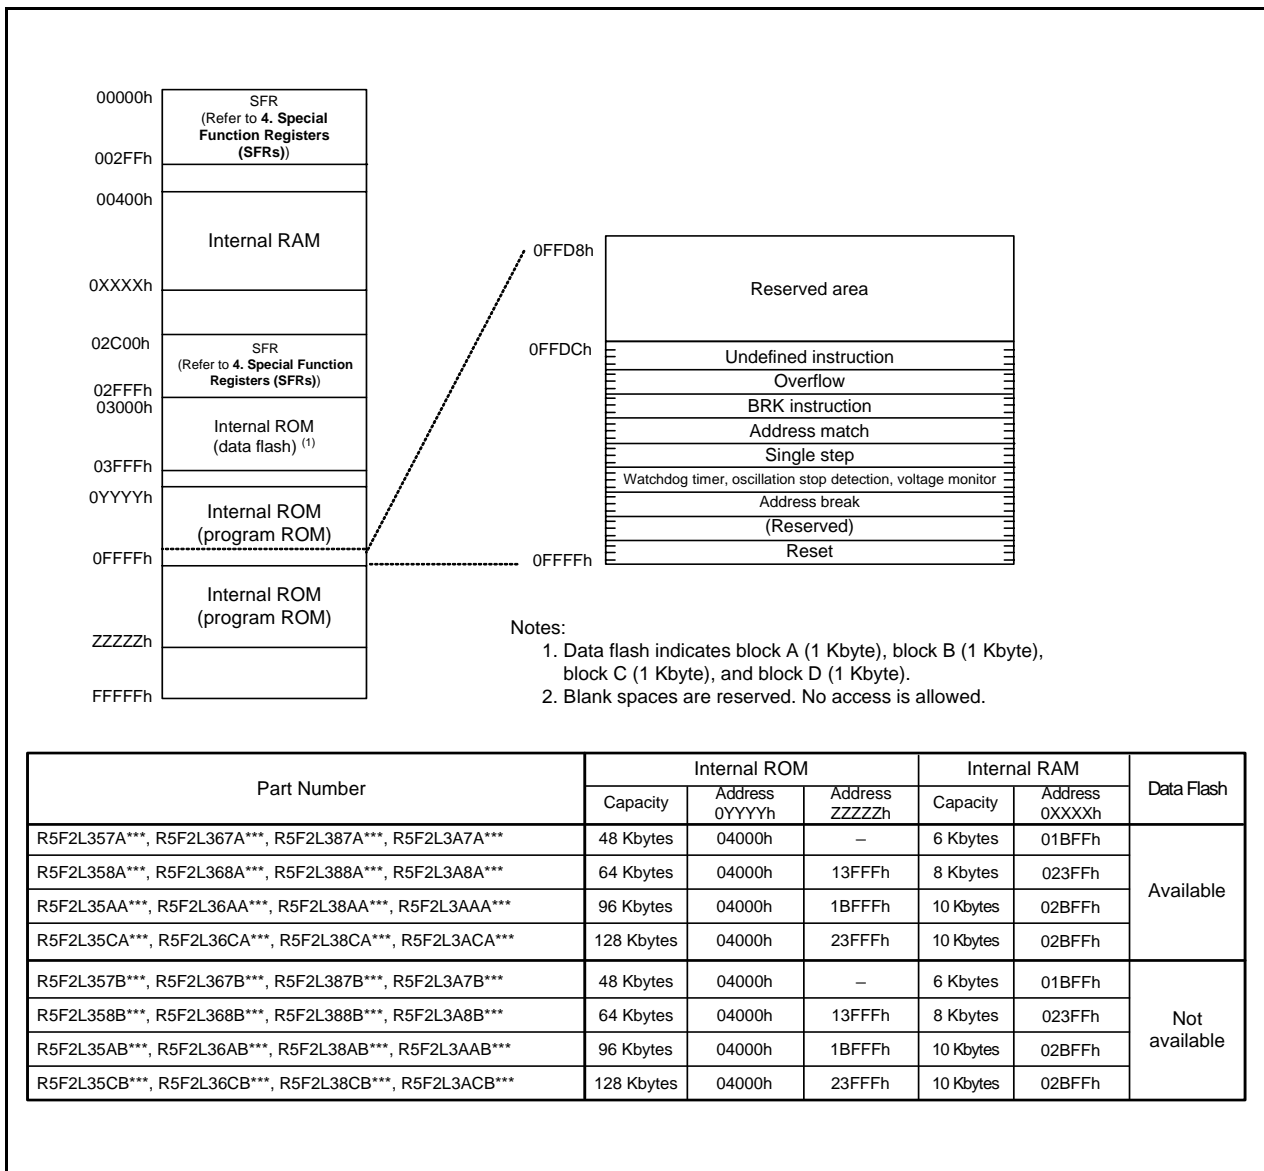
00000h
SFR
(Refer to **4. Special Function Registers (SFRs)**)
002FFh
00400h
Internal RAM
0XXXXh
02C00h
SFR
(Refer to **4. Special Function Registers (SFRs)**)
02FFFh
03000h
Internal ROM
(data flash) $^{(1)}$
03FFFh
0YYYYh
Internal ROM
(program ROM)
0FFFFh
Internal ROM
(program ROM)
ZZZZZh
FFFFFh

0FFD8h
Reserved area
0FFDCh
Undefined instruction
Overflow
BRK instruction
Address match
Single step
Watchdog timer, oscillation stop detection, voltage monitor
Address break
(Reserved)
Reset
0FFFFh

Notes:
1. Data flash indicates block A (1 Kbyte), block B (1 Kbyte), block C (1 Kbyte), and block D (1 Kbyte).
2. Blank spaces are reserved. No access is allowed.

| Part Number | Internal ROM Capacity | Internal ROM Address 0YYYYh | Internal ROM Address ZZZZZh | Internal RAM Capacity | Internal RAM Address 0XXXXh | Data Flash |
|---|---|---|---|---|---|---|
| R5F2L357A***, R5F2L367A***, R5F2L387A***, R5F2L3A7A*** | 48 Kbytes | 04000h | – | 6 Kbytes | 01BFFh | Available |
| R5F2L358A***, R5F2L368A***, R5F2L388A***, R5F2L3A8A*** | 64 Kbytes | 04000h | 13FFFh | 8 Kbytes | 023FFh | |
| R5F2L35AA***, R5F2L36AA***, R5F2L38AA***, R5F2L3AAA*** | 96 Kbytes | 04000h | 1BFFFh | 10 Kbytes | 02BFFh | |
| R5F2L35CA***, R5F2L36CA***, R5F2L38CA***, R5F2L3ACA*** | 128 Kbytes | 04000h | 23FFFh | 10 Kbytes | 02BFFh | |
| R5F2L357B***, R5F2L367B***, R5F2L387B***, R5F2L3A7B*** | 48 Kbytes | 04000h | – | 6 Kbytes | 01BFFh | Not available |
| R5F2L358B***, R5F2L368B***, R5F2L388B***, R5F2L3A8B*** | 64 Kbytes | 04000h | 13FFFh | 8 Kbytes | 023FFh | |
| R5F2L35AB***, R5F2L36AB***, R5F2L38AB***, R5F2L3AAB*** | 96 Kbytes | 04000h | 1BFFFh | 10 Kbytes | 02BFFh | |
| R5F2L35CB***, R5F2L36CB***, R5F2L38CB***, R5F2L3ACB*** | 128 Kbytes | 04000h | 23FFFh | 10 Kbytes | 02BFFh | |